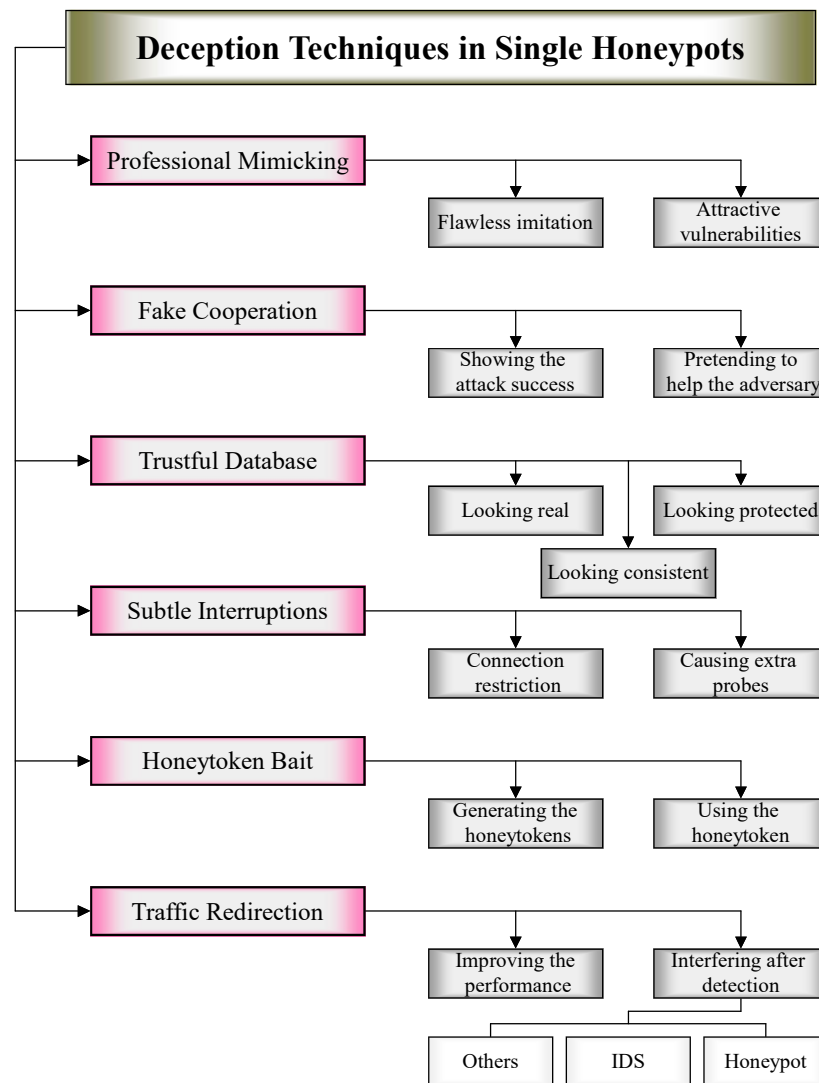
Deception Techniques in Single Honeypots

Professional Mimicking

Flawless imitation

Attractive vulnerabilities

Fake Cooperation

Showing the attack success

Pretending to help the adversary

Trustful Database

Looking real

Looking protected

Looking consistent

Subtle Interruptions

Connection restriction

Causing extra probes

Honeytoken Bait

Generating the honeytokens

Using the honeytoken

Traffic Redirection

Improving the performance

Interfering after detection

Others

IDS

Honeypot